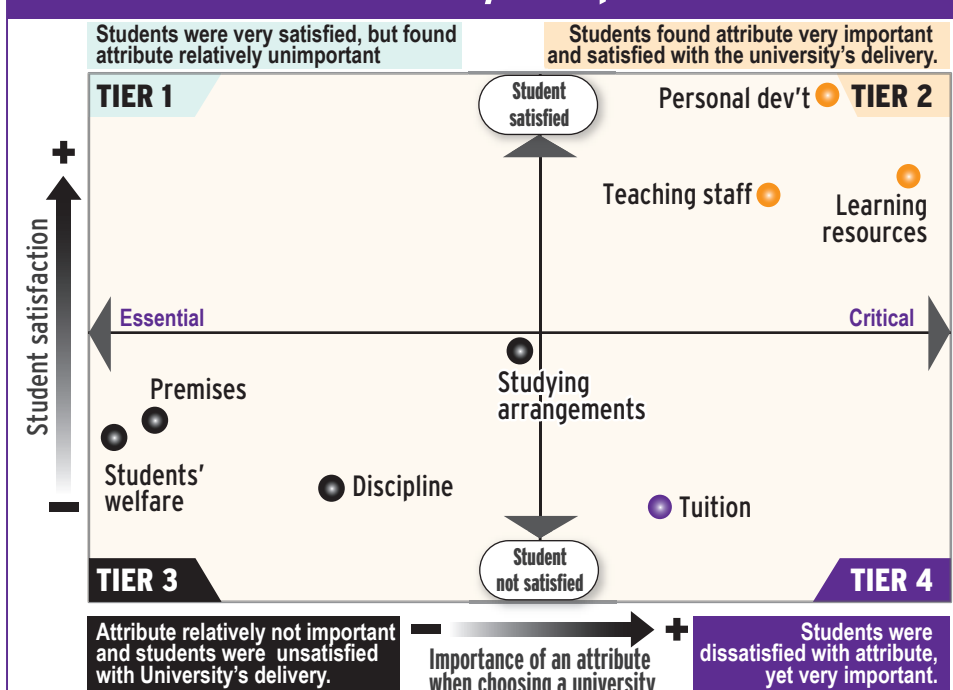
Students were very satisfied, but found attribute relatively unimportant

Students found attribute very important and satisfied with the university's delivery.

TIER 1

Student satisfied

Personal dev't

TIER 2

+

Teaching staff

Learning resources

Student satisfaction

Essential

Critical

Studying arrangements

Premises

Students' welfare

Discipline

Tuition

−

Student not satisfied

TIER 3

TIER 4

Attribute relatively not important and students were unsatisfied with University's delivery.

−

+

Importance of an attribute when choosing a university

Students were dissatisfied with attribute, yet very important.